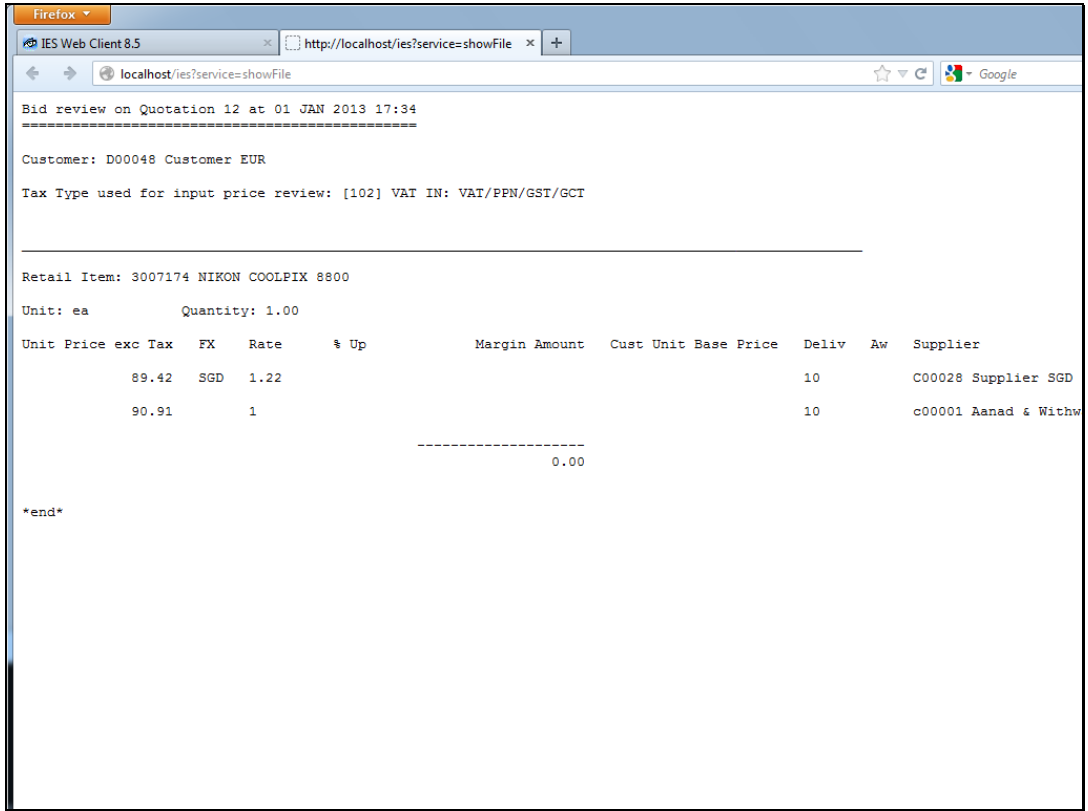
Firefox

IES Web Client 8.5 ×

http://localhost/ies?service=showFile ×

+

localhost/ies?service=showFile

Google

Bid review on Quotation 12 at 01 JAN 2013 17:34
==============================================

Customer: D00048 Customer EUR

Tax Type used for input price review: [102] VAT IN: VAT/PPN/GST/GCT

Retail Item: 3007174 NIKON COOLPIX 8800

Unit: ea Quantity: 1.00

| Unit Price exc Tax | FX | Rate | % Up | Margin Amount | Cust Unit Base Price | Deliv | Aw | Supplier |
|---|---|---|---|---|---|---|---|---|
| 89.42 | SGD | 1.22 | | | | 10 | | C00028 Supplier SGD |
| 90.91 | | 1 | | | | 10 | | c00001 Aanad & Withw |

--------------------
0.00

*end*